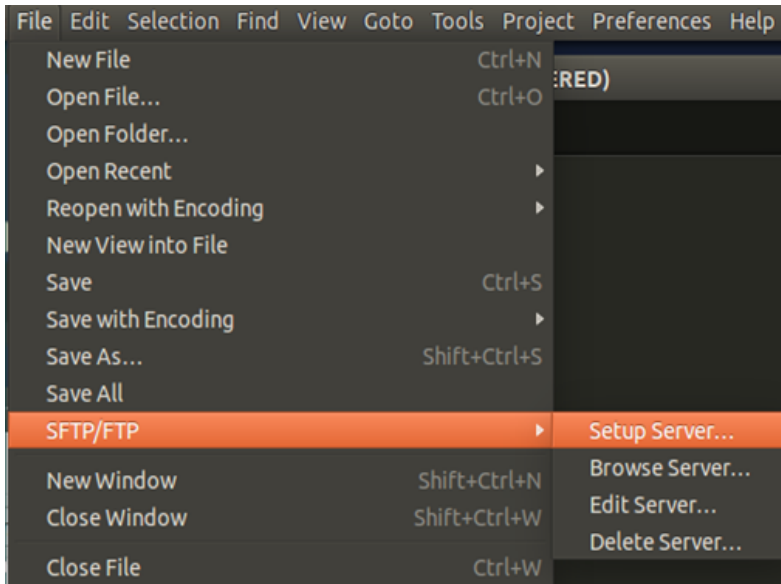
File Edit Selection Find View Goto Tools Project Preferences Help

New File Ctrl+N
Open File... Ctrl+O
Open Folder...
Open Recent
Reopen with Encoding
New View into File
Save Ctrl+S
Save with Encoding
Save As... Shift+Ctrl+S
Save All
SFTP/FTP
New Window Shift+Ctrl+N
Close Window Shift+Ctrl+W
Close File Ctrl+W

ERED)

Setup Server...
Browse Server...
Edit Server...
Delete Server...